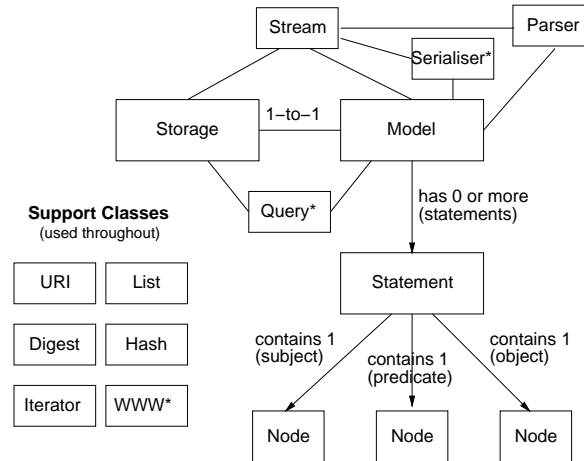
Stream

Parser

Serialiser*

Storage

1–to–1

Model

Query*

has 0 or more (statements)

Support Classes
(used throughout)

URI

List

Digest

Hash

Iterator

WWW*

Statement

contains 1 (subject)

contains 1 (predicate)

contains 1 (object)

Node

Node

Node